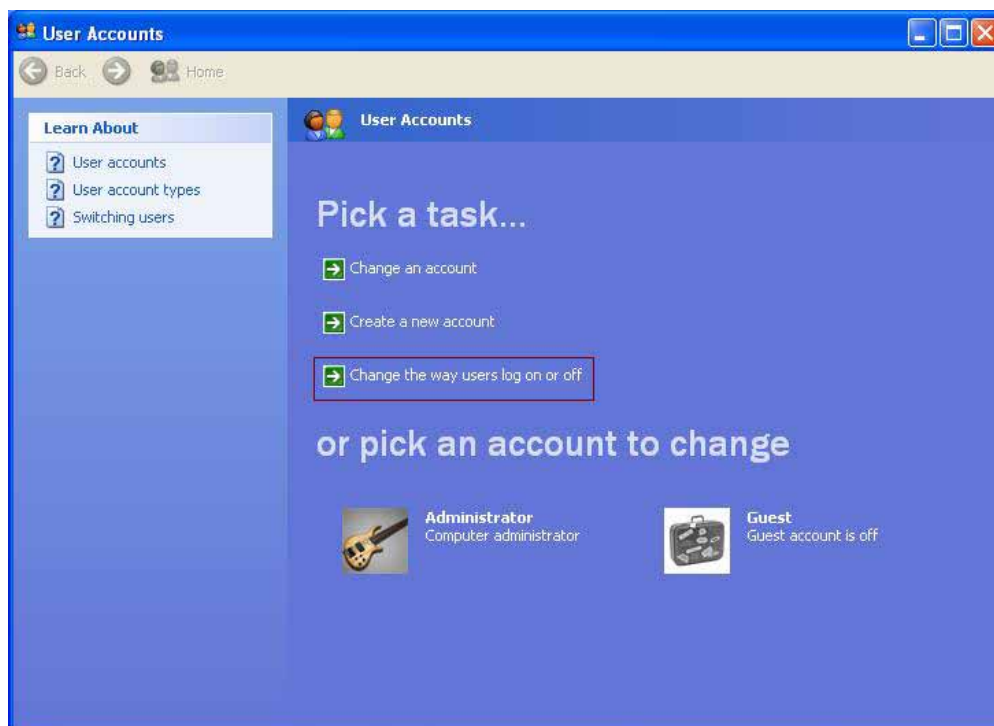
User Accounts

Back Home

Learn About

User accounts

User account types

Switching users

User Accounts

Pick a task...

Change an account

Create a new account

Change the way users log on or off

or pick an account to change

Administrator
Computer administrator

Guest
Guest account is off